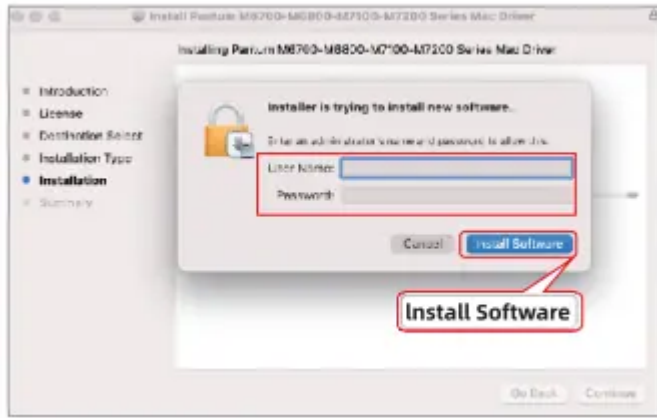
Install Pantum M6700-M6800-M7100-M7200 Series Mac Driver

Installing Pantum M6700-M6800-M7100-M7200 Series Mac Driver

Introduction
License
Destination Select
Installation Type
Installation
Summary

Installer is trying to install new software.

Enter an administrator's name and password to allow this.

User Name:
Password:

Cancel
Install Software

Install Software

Go Back
Continue